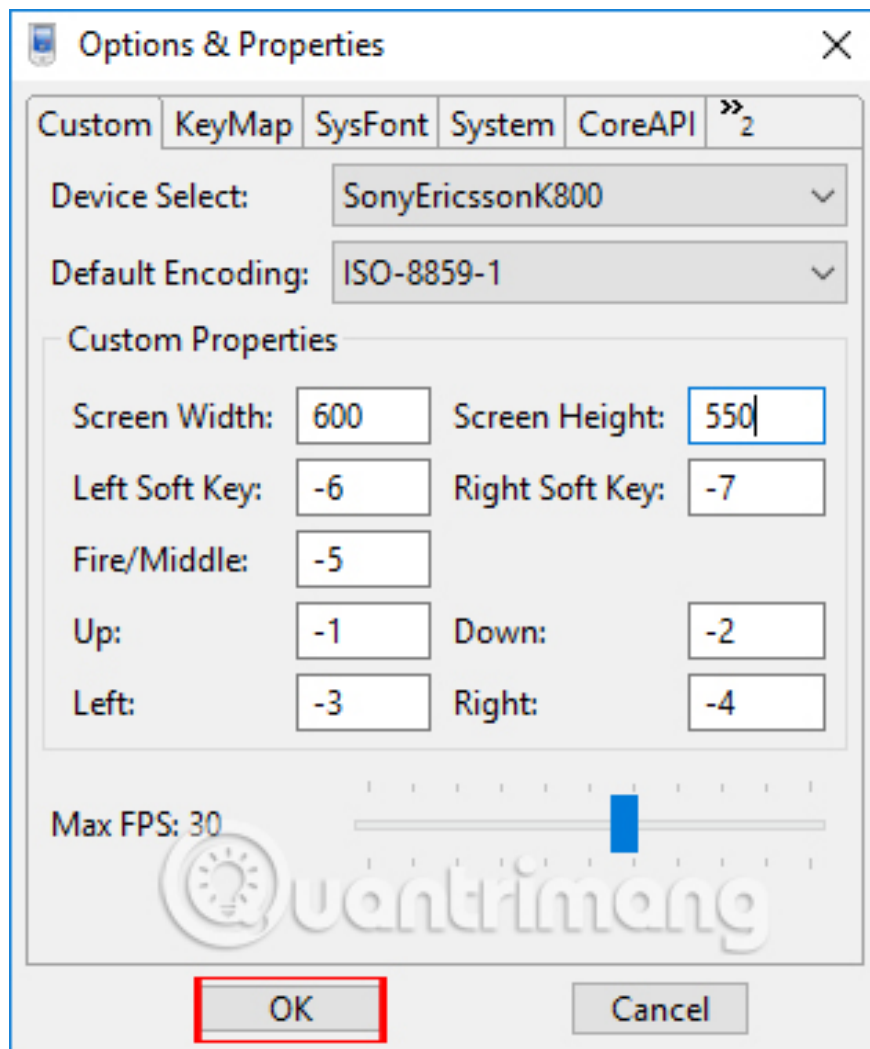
Options & Properties

Custom | KeyMap | SysFont | System | CoreAPI | »2

Device Select: SonyEricssonK800

Default Encoding: ISO-8859-1

Custom Properties

Screen Width: 600 Screen Height: 550

Left Soft Key: -6 Right Soft Key: -7

Fire/Middle: -5

Up: -1 Down: -2

Left: -3 Right: -4

Max FPS: 30

Quantrimang

OK Cancel